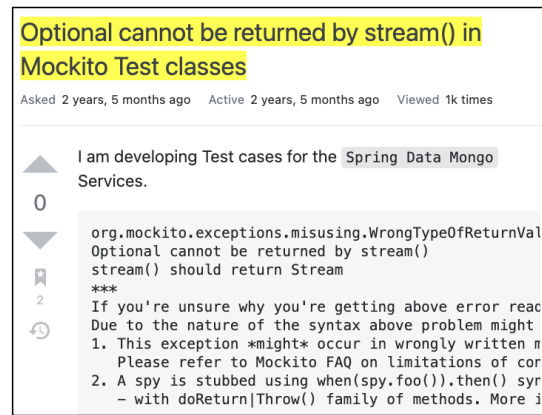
Optional cannot be returned by stream() in Mockito Test classes

Asked 2 years, 5 months ago Active 2 years, 5 months ago Viewed 1k times

0

2

I am developing Test cases for the Spring Data Mongo Services.

org.mockito.exceptions.misusing.WrongTypeOfReturnVal
Optional cannot be returned by stream()
stream() should return Stream
***
If you're unsure why you're getting above error read
Due to the nature of the syntax above problem might
1. This exception *might* occur in wrongly written m
   Please refer to Mockito FAQ on limitations of con
2. A spy is stubbed using when(spy.foo()).then() syn
   - with doReturn|Throw() family of methods. More i